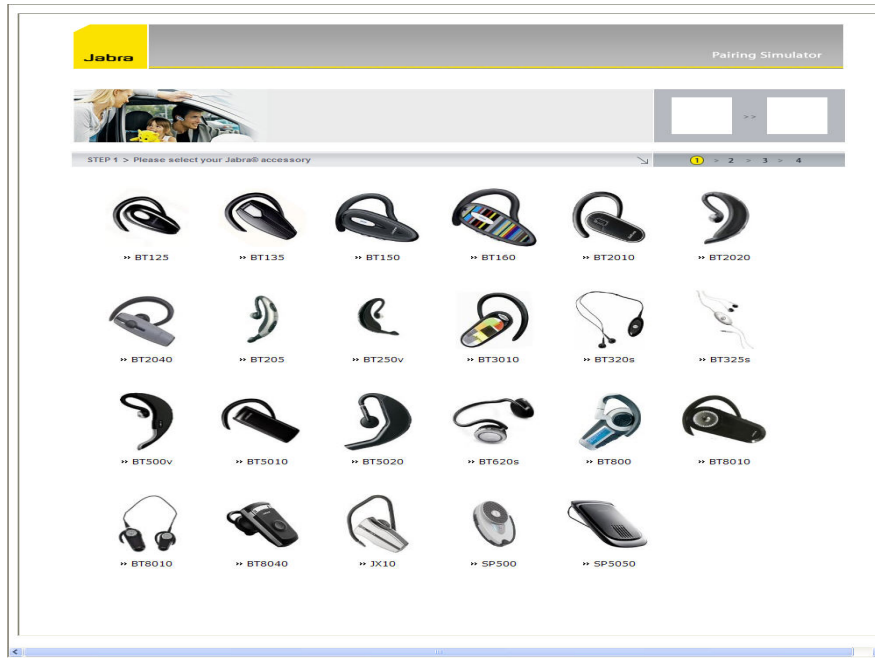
Jabra

Pairing Simulator

>>

STEP 1 > Please select your Jabra® accessory

1 > 2 > 3 > 4

» BT125

» BT135

» BT150

» BT160

» BT2010

» BT2020

» BT2040

» BT205

» BT250v

» BT3010

» BT320s

» BT325s

» BT500v

» BT5010

» BT5020

» BT620s

» BT800

» BT8010

» BT8010

» BT8040

» JX10

» SP500

» SP5050